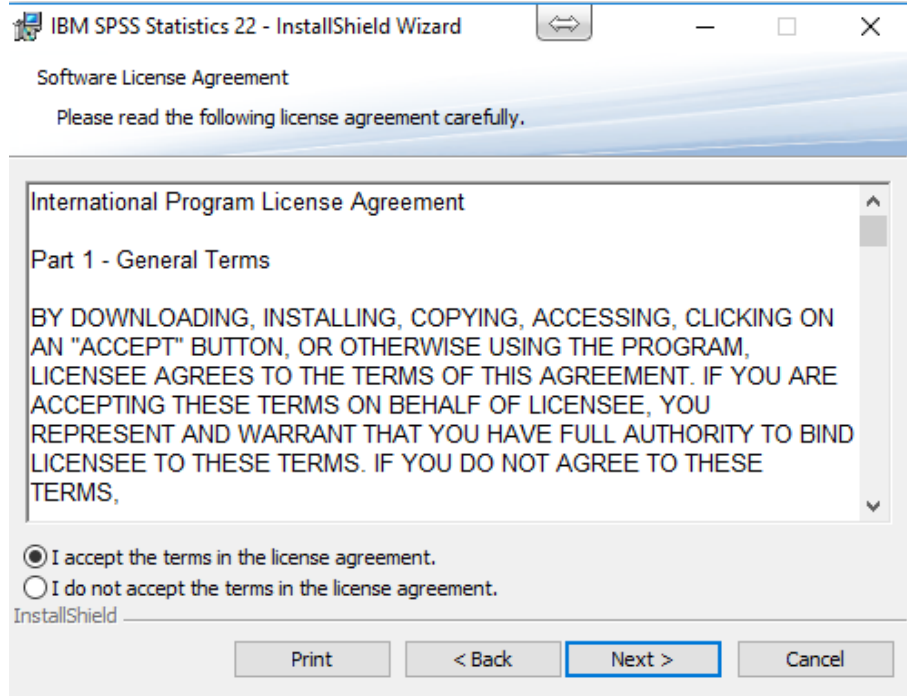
IBM SPSS Statistics 22 - InstallShield Wizard

Software License Agreement

Please read the following license agreement carefully.

International Program License Agreement

Part 1 - General Terms

BY DOWNLOADING, INSTALLING, COPYING, ACCESSING, CLICKING ON AN "ACCEPT" BUTTON, OR OTHERWISE USING THE PROGRAM, LICENSEE AGREES TO THE TERMS OF THIS AGREEMENT. IF YOU ARE ACCEPTING THESE TERMS ON BEHALF OF LICENSEE, YOU REPRESENT AND WARRANT THAT YOU HAVE FULL AUTHORITY TO BIND LICENSEE TO THESE TERMS. IF YOU DO NOT AGREE TO THESE TERMS,

I accept the terms in the license agreement.
I do not accept the terms in the license agreement.

InstallShield

Print
< Back
Next >
Cancel